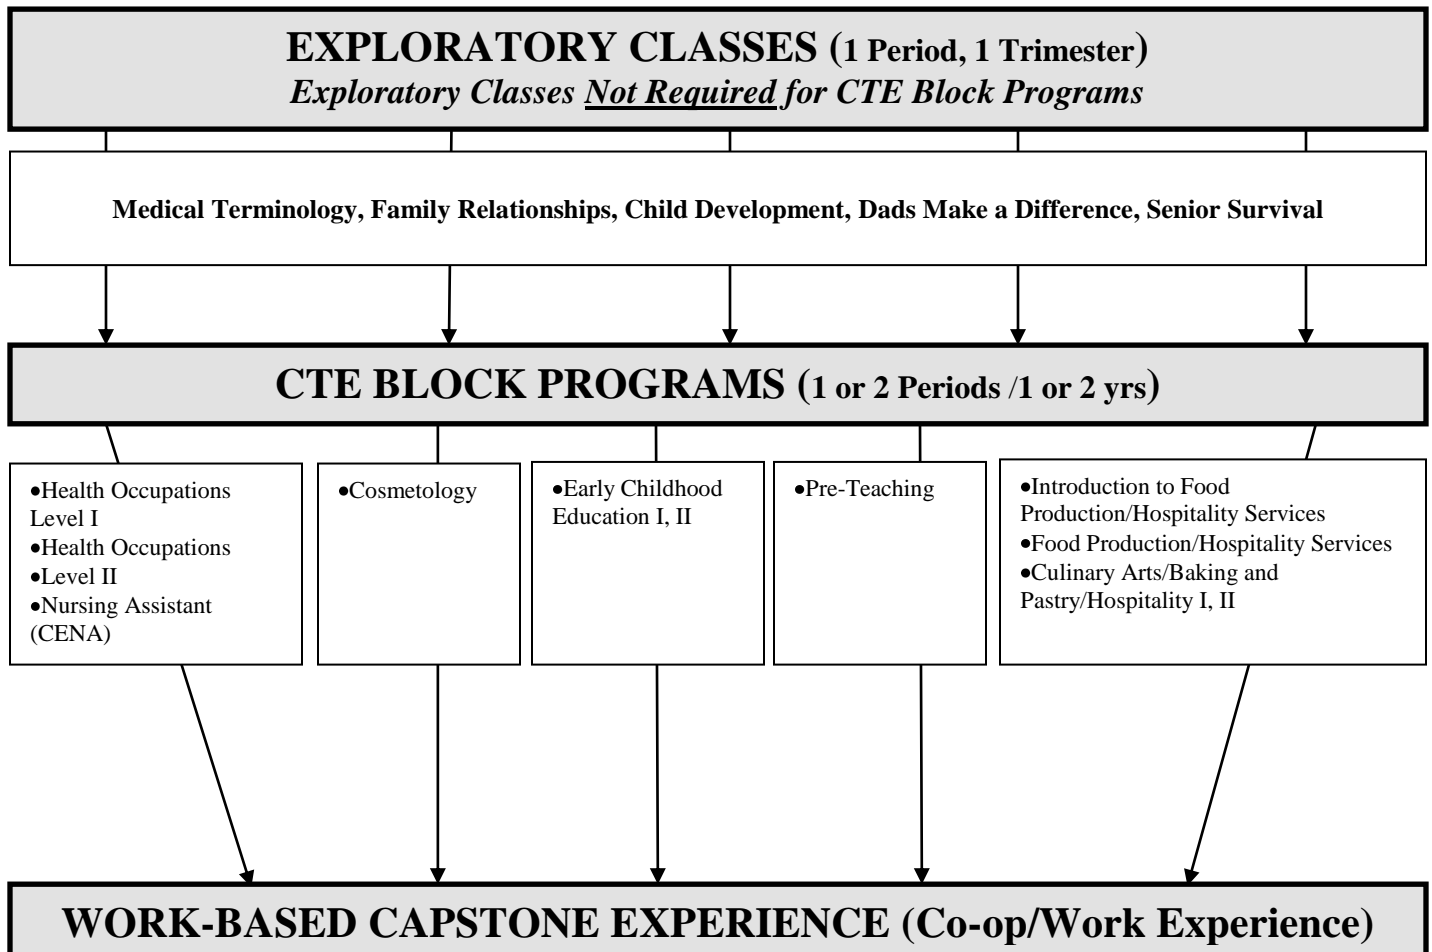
EXPLORATORY CLASSES (1 Period, 1 Trimester)
*Exploratory Classes Not Required for CTE Block Programs*

Medical Terminology, Family Relationships, Child Development, Dads Make a Difference, Senior Survival

CTE BLOCK PROGRAMS (1 or 2 Periods /1 or 2 yrs)

•Health Occupations Level I
•Health Occupations
•Level II
•Nursing Assistant (CENA)

•Cosmetology

•Early Childhood Education I, II

•Pre-Teaching

•Introduction to Food Production/Hospitality Services
•Food Production/Hospitality Services
•Culinary Arts/Baking and Pastry/Hospitality I, II

WORK-BASED CAPSTONE EXPERIENCE (Co-op/Work Experience)